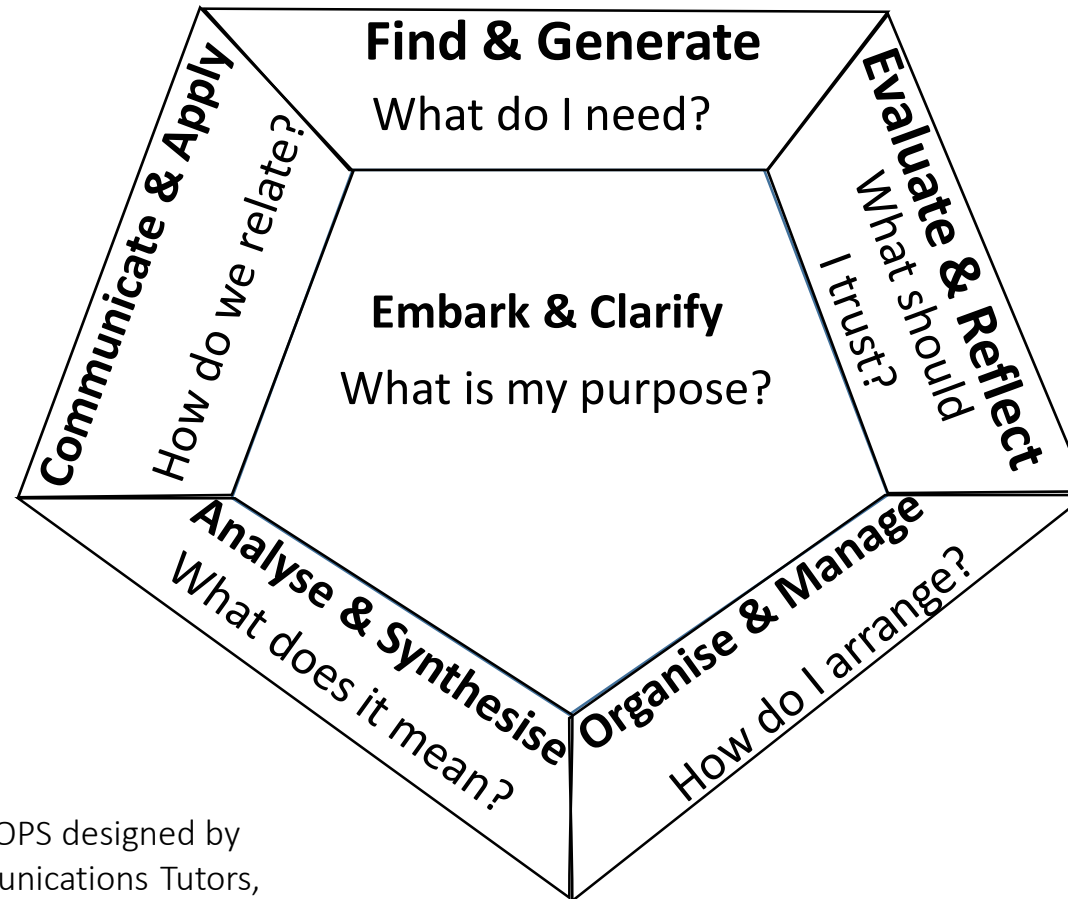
Find & Generate
What do I need?

Evaluate & Reflect
What should I trust?

Organise & Manage
How do I arrange?

Analyse & Synthesise
What does it mean?

Communicate & Apply
How do we relate?

Embark & Clarify
What is my purpose?

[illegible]OPS designed by
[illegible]unications Tutors,